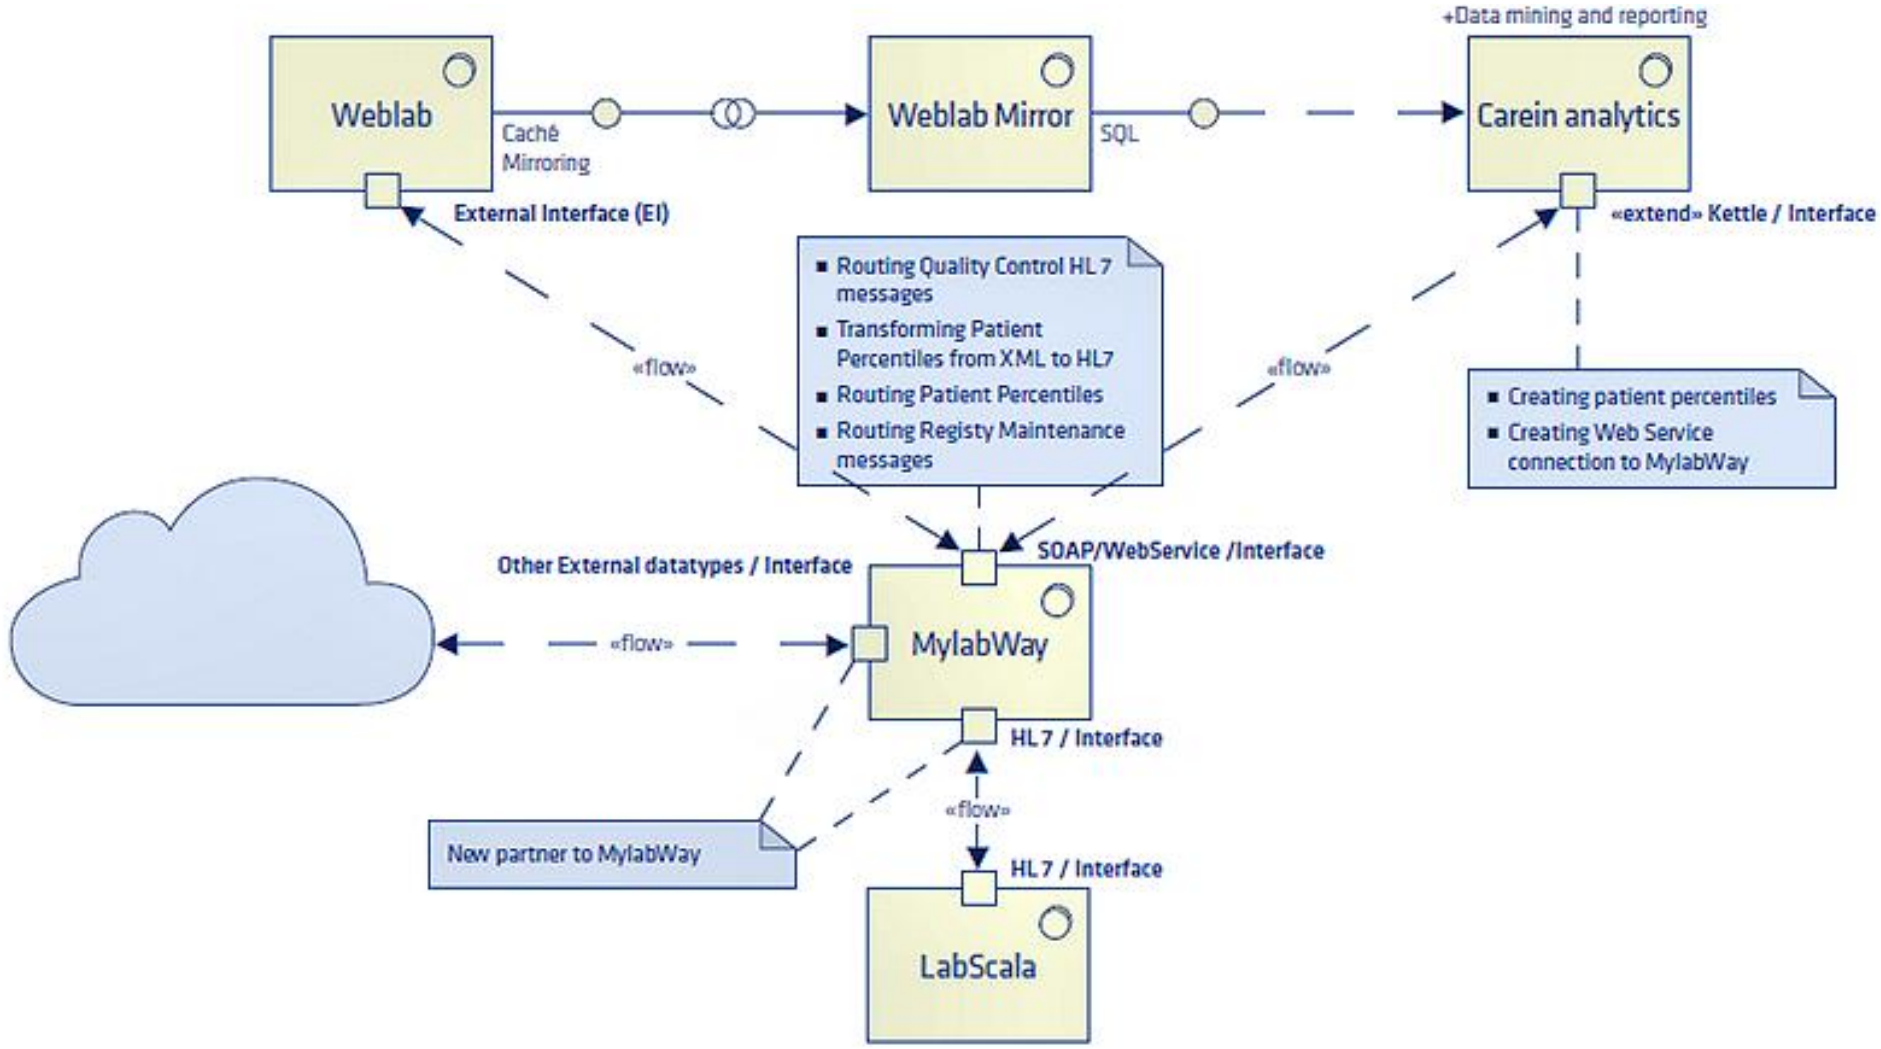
+Data mining and reporting

Weblab

Caché Mirroring

Weblab Mirror

SQL

Carein analytics

External Interface (EI)

«extend» Kettle / Interface

■ Routing Quality Control HL 7 messages
■ Transforming Patient Percentiles from XML to HL7
■ Routing Patient Percentiles
■ Routing Registy Maintenance messages

«flow»

«flow»

■ Creating patient percentiles
■ Creating Web Service connection to MylabWay

SOAP/WebService /Interface

Other External datatypes / Interface

«flow»

MylabWay

HL 7 / Interface

«flow»

New partner to MylabWay

HL 7 / Interface

LabScala